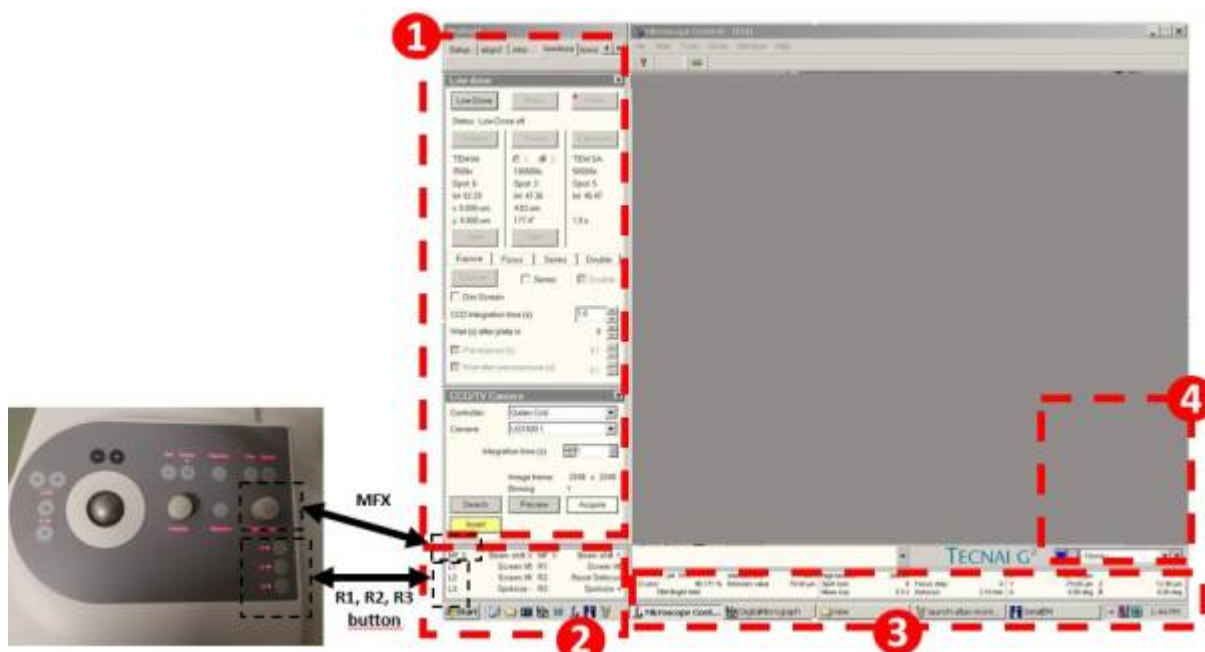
1

Setup | Align | Infos | Sessions | Tune

Low dose

Low Dose

Status: Low-Dose off

TEM/M
3500x
Spot 6
Int 62.25
x 0.000 um
y 0.000 um

100000x
Spot 3
Int 47.36
400 um
171.4°

TEM SA
5000x
Spot 5
Int 48.47

1.0 s

Expose | Focus | Series | Double

Series

Double

Dim Screen

CCD integration time (s) 1.0

Wait (s) after plate in 0

CCD/TV Camera

Controller: Gatan CCD

Camera: US1000 1

Integration time (s)

Image frame: 2048 x 2048

Binning: 1

Search | Preview | Acquire

Insert

Microscope Control - [TEM]

File View Tools Window Help

TECNAI G²

Beam shift X
Screen lift R1
Screen lift R2
Spotsize R3

L1
L2
L3

Start | Microscope Cont... | DigitalMicrograph | Search | SerialEM

MFX

R1, R2, R3 button

2

3

4